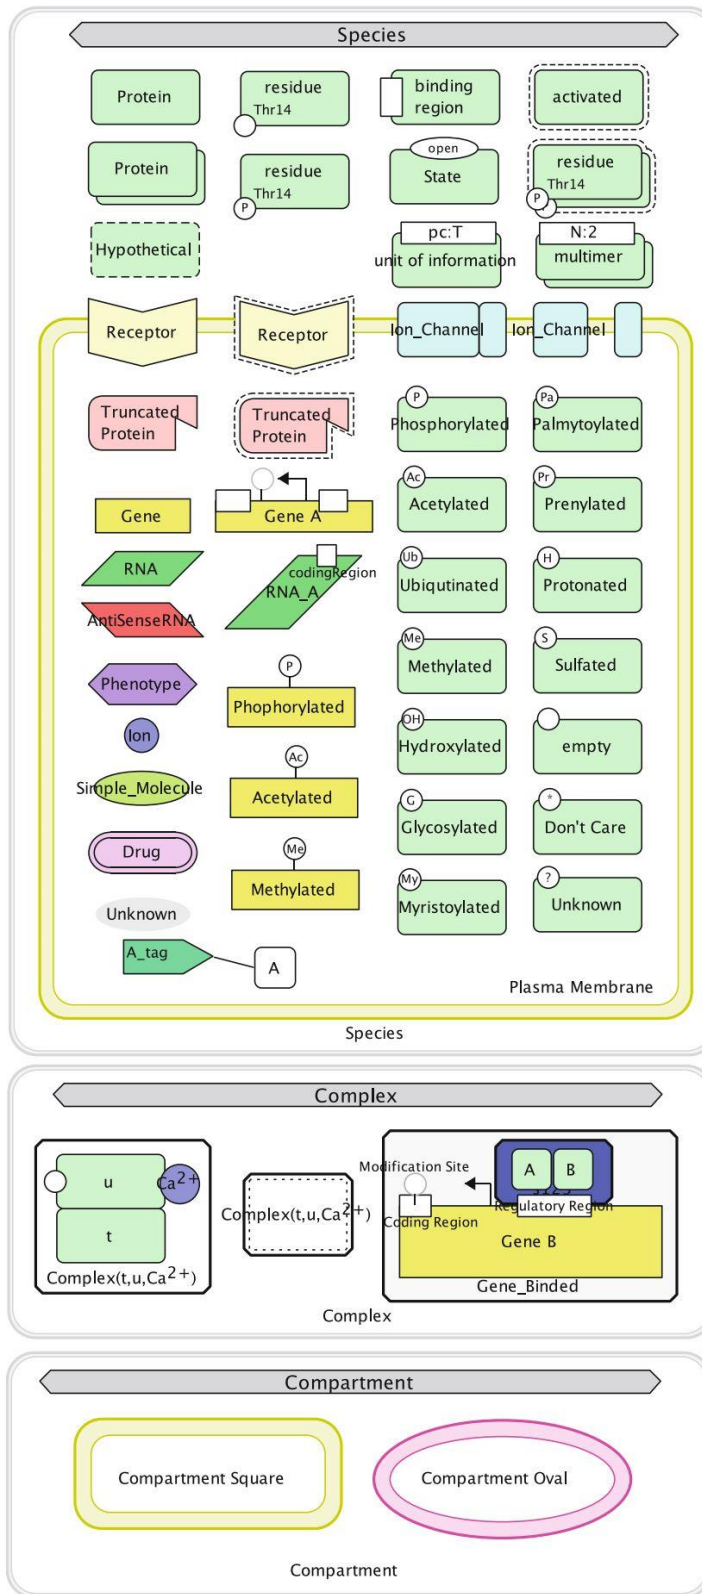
Species

Protein

residue
Thr14

binding region

activated

Protein

residue
Thr14
P

open
State

residue
Thr14
P

Hypothetical

pc:T
unit of information

N:2
multimer

Receptor

Receptor

Ion_Channel

Ion_Channel

Truncated Protein

Truncated Protein

P
Phosphorylated

Pa
Palmytoylated

Gene

Gene A

Ac
Acetylated

Pr
Prenylated

RNA

codingRegion
RNA_A

Ub
Ubiqutinated

H
Protonated

AntiSenseRNA

Phenotype

P
Phophorylated

Me
Methylated

S
Sulfated

Ion

OH
Hydroxylated

empty

Simple_Molecule

Ac
Acetylated

Drug

G
Glycosylated

*
Don't Care

Me
Methylated

Unknown

My
Myristoylated

?
Unknown

A_tag

A

Plasma Membrane

Species

Complex

u
$Ca^{2+}$

t

Complex(t,u,$Ca^{2+}$)

Complex(t,u,$Ca^{2+}$)

Modification Site

A
B

Coding Region

Regulatory Region

Gene B

Gene_Binded

Complex

Compartment

Compartment Square

Compartment Oval

Compartment